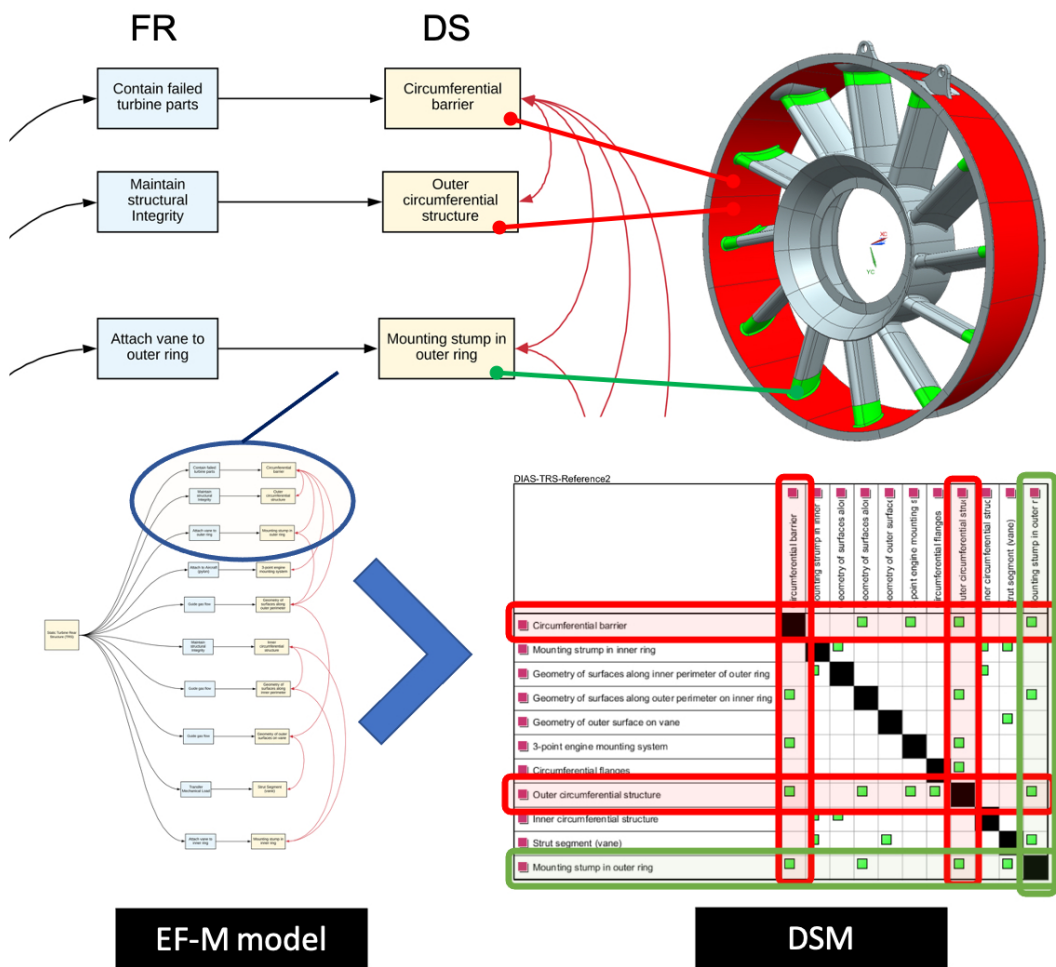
FR

DS

Contain failed turbine parts

Circumferential barrier

Maintain structural Integrity

Outer circumferential structure

Attach vane to outer ring

Mounting stump in outer ring

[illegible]

DIAS-TRS-Reference2

| | ircumferential barrier | ounting strump in inner | eometry of surfaces alo | eometry of surfaces along | eometry of outer surfac | point engine mounting s | ircumferential flanges | uter circumferential stru | ner circumferential stru | trut segment (vane) | ounting stump in outer r |
|---|---|---|---|---|---|---|---|---|---|---|---|
| Circumferential barrier | | | | | | | | | | | |
| Mounting strump in inner ring | | | | | | | | | | | |
| Geometry of surfaces along inner perimeter of outer ring | | | | | | | | | | | |
| Geometry of surfaces along outer perimeter on inner ring | | | | | | | | | | | |
| Geometry of outer surface on vane | | | | | | | | | | | |
| 3-point engine mounting system | | | | | | | | | | | |
| Circumferential flanges | | | | | | | | | | | |
| Outer circumferential structure | | | | | | | | | | | |
| Inner circumferential structure | | | | | | | | | | | |
| Strut segment (vane) | | | | | | | | | | | |
| Mounting stump in outer ring | | | | | | | | | | | |

EF-M model

DSM